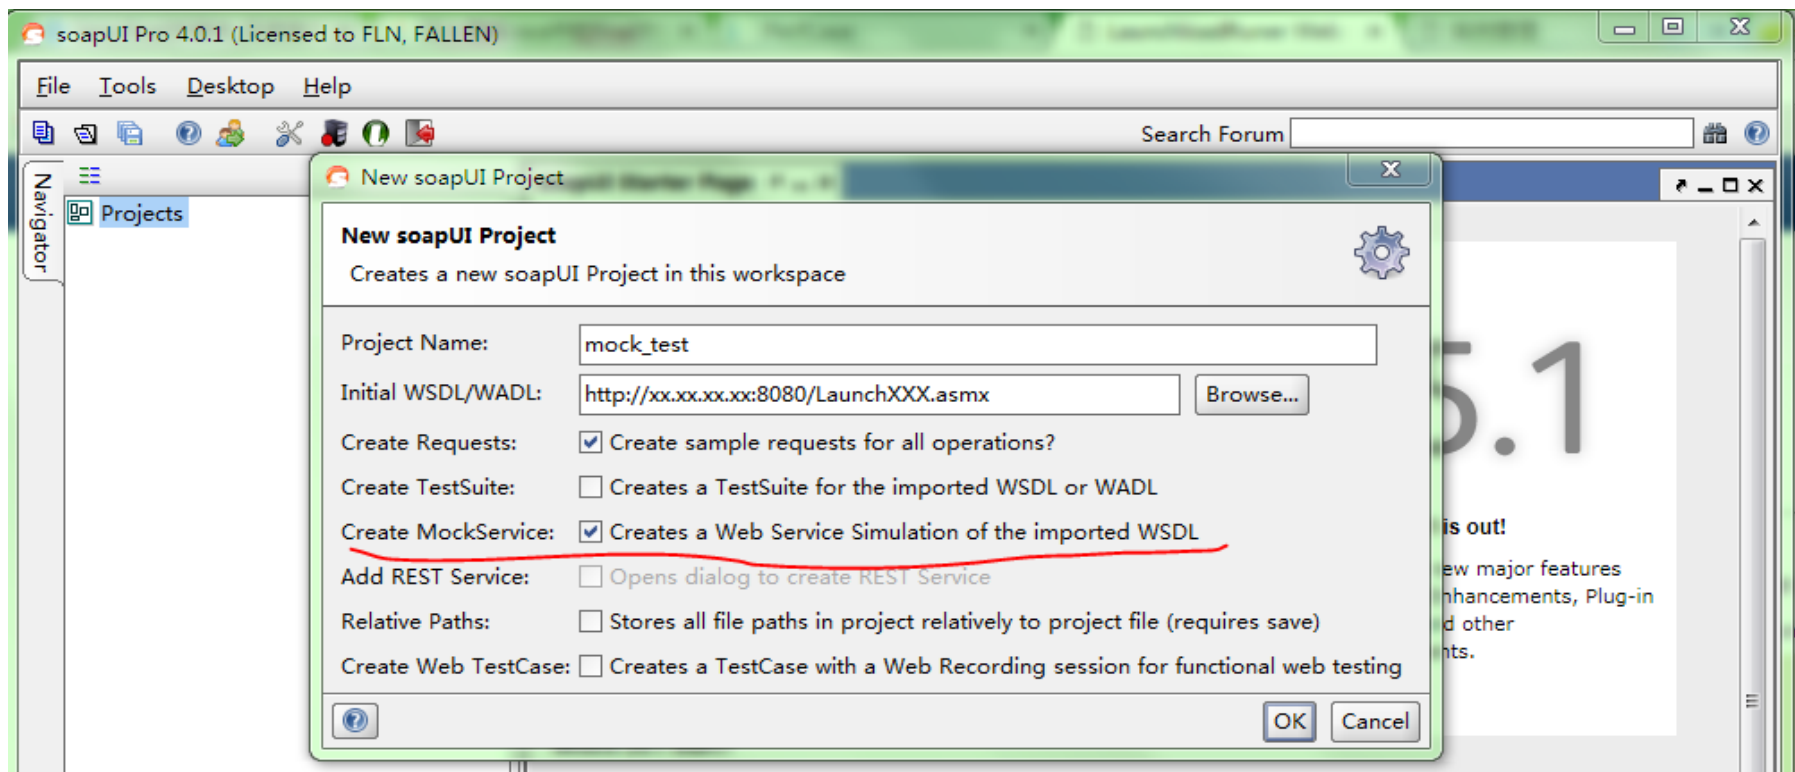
soapUI Pro 4.0.1 (Licensed to FLN, FALLEN)

File Tools Desktop Help

Search Forum

Navigator

Projects

New soapUI Project

New soapUI Project
Creates a new soapUI Project in this workspace

| | |
|---|---|
| Project Name: | mock_test |
| Initial WSDL/WADL: | http://xx.xx.xx.xx:8080/LaunchXXX.asmx Browse... |
| Create Requests: | Create sample requests for all operations? |
| Create TestSuite: | Creates a TestSuite for the imported WSDL or WADL |
| Create MockService: | Creates a Web Service Simulation of the imported WSDL |
| Add REST Service: | Opens dialog to create REST Service |
| Relative Paths: | Stores all file paths in project relatively to project file (requires save) |
| Create Web TestCase: | Creates a TestCase with a Web Recording session for functional web testing |

OK Cancel

5.1

is out!

ew major features
hancements, Plug-in
d other
nts.